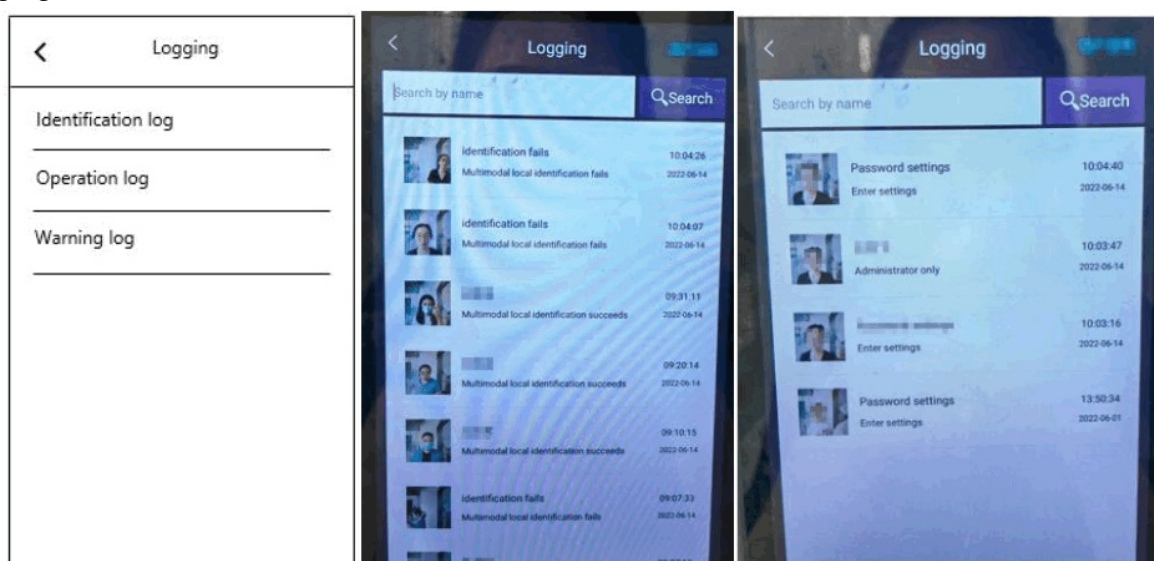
<
Logging

Identification log

Operation log

Warning log

<
Logging
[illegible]

Search by name
Search

identification fails
Multimodal local identification fails
10:04:26
2022-06-14

identification fails
Multimodal local identification fails
10:04:07
2022-06-14

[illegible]
Multimodal local identification succeeds
09:31:11
2022-06-14

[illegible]
Multimodal local identification succeeds
09:20:14
2022-06-14

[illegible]
Multimodal local identification succeeds
09:10:15
2022-06-14

identification fails
Multimodal local identification fails
09:07:33
2022-06-14

<
Logging
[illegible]

Search by name
Search

Password settings
Enter settings
10:04:40
2022-06-14

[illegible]
Administrator only
10:03:47
2022-06-14

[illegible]
Enter settings
10:03:16
2022-06-14

Password settings
Enter settings
13:50:34
2022-06-01